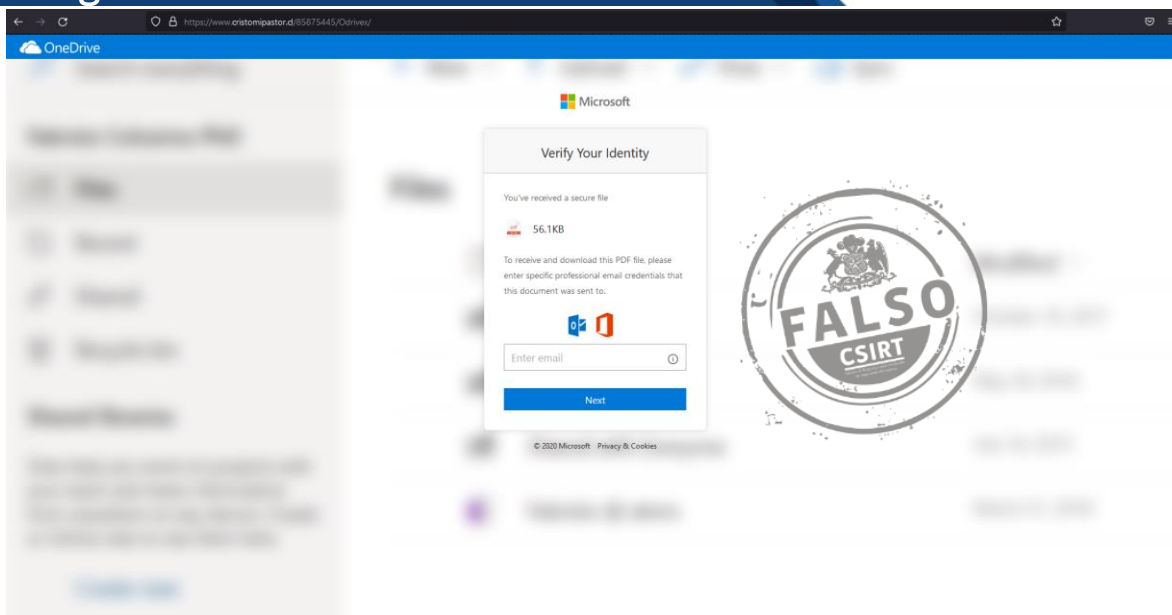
https://www.cristomipastor.cl/85675445/Odrivex/

OneDrive

Microsoft

Verify Your Identity

You've received a secure file

56.1KB

To receive and download this PDF file, please enter specific professional email credentials that this document was sent to.

Enter email

Next

© 2020 Microsoft Privacy & Cookies

FALSO
CSIRT